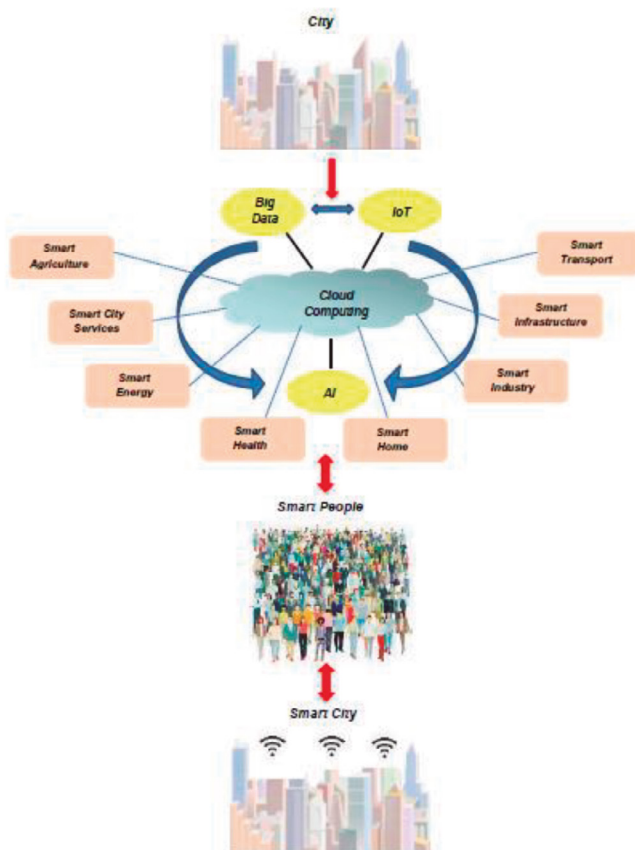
City

Big Data

IoT

Smart Agriculture

Smart Transport

Cloud Computing

Smart City Services

Smart Infrastructure

Smart Energy

Smart Industry

AI

Smart Health

Smart Home

Smart People

Smart City